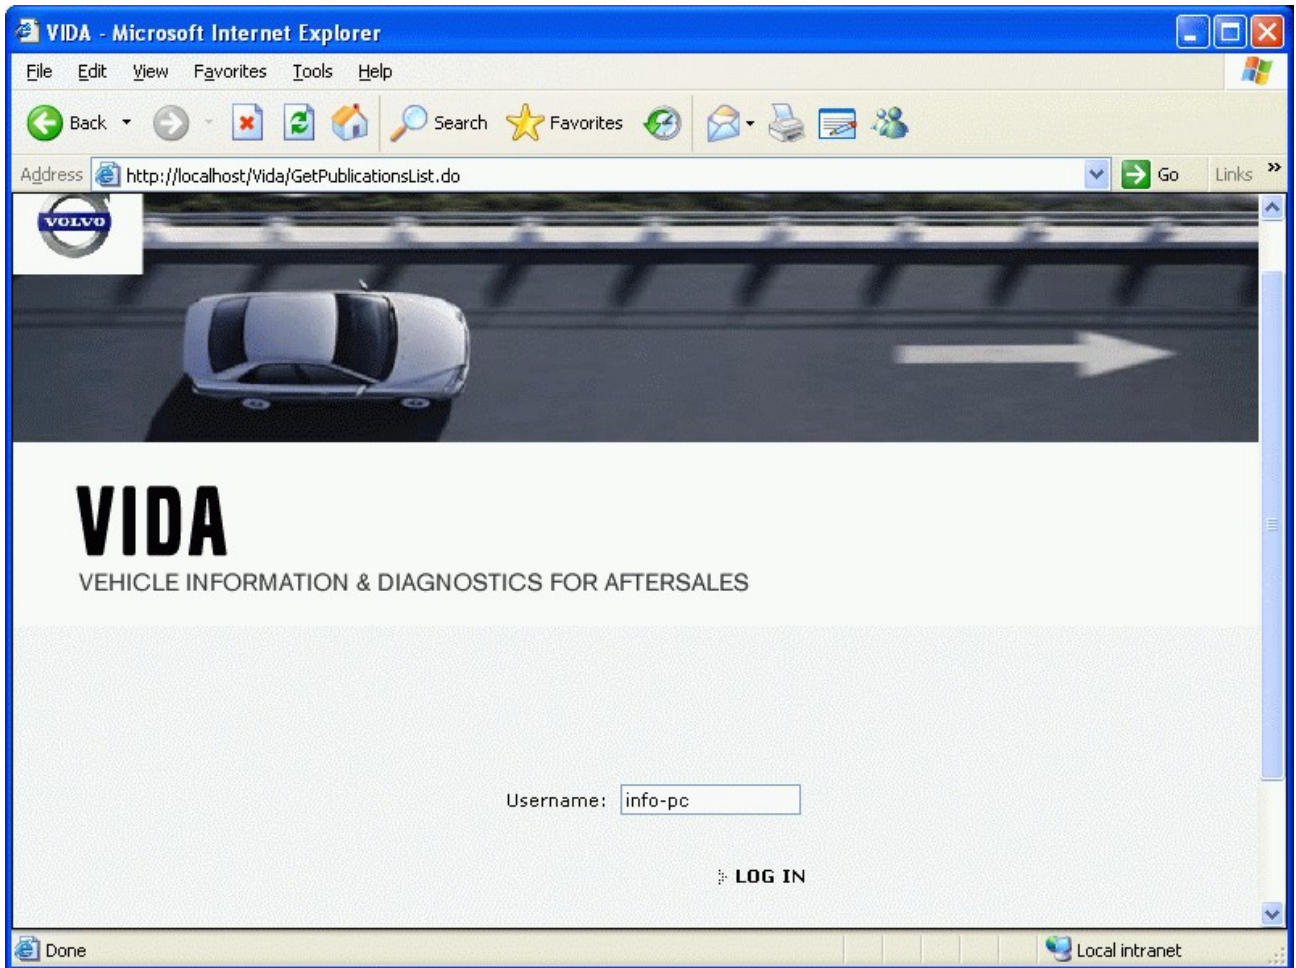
VIDA - Microsoft Internet Explorer

File Edit View Favorites Tools Help

Back Search Favorites

Address http://localhost/Vida/GetPublicationsList.do Go Links

VOLVO

VIDA
VEHICLE INFORMATION & DIAGNOSTICS FOR AFTERSALES

Username: info-pc

LOG IN

Done Local intranet